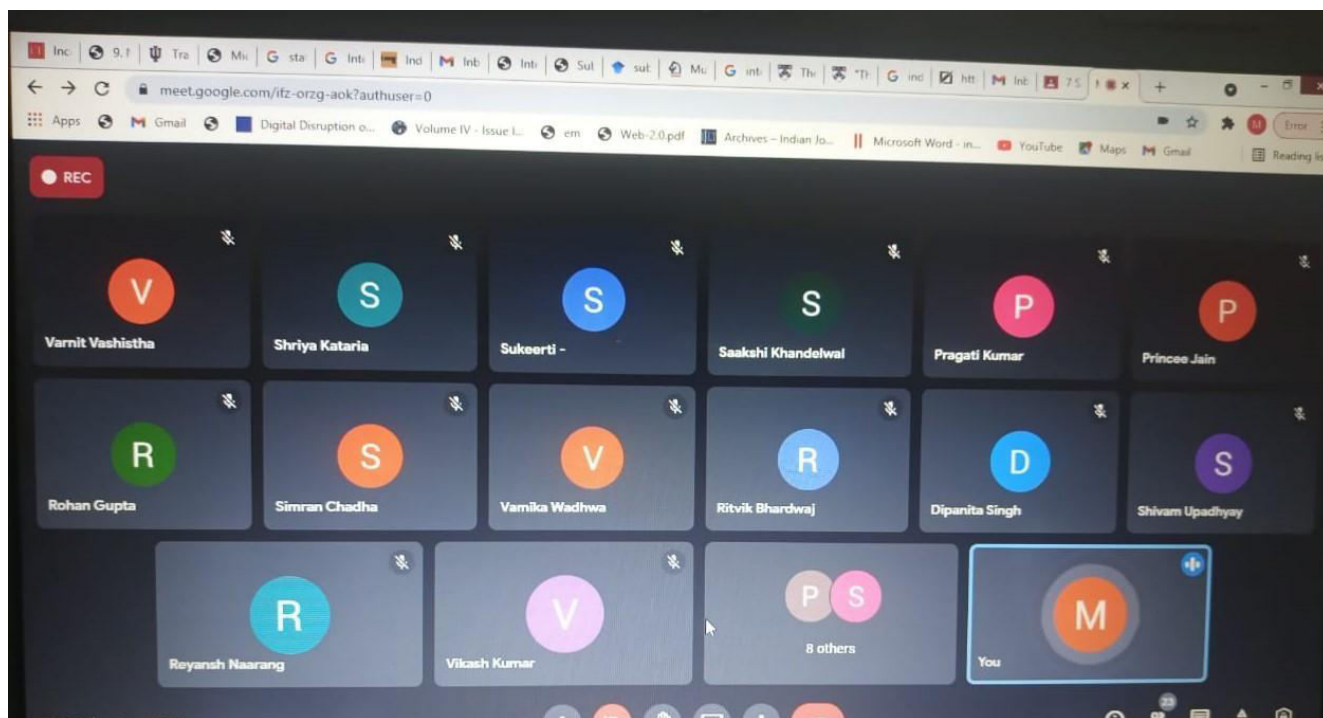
Inc 9.1 Tra Mi sta Int Ind Inb Int Sul sut Mu int Th "Th ind htt Int 7.5

meet.google.com/ifz-orzg-aok?authuser=0

Apps Gmail Digital Disruption o... Volume IV - Issue I... em Web-2.0.pdf Archives – Indian Jo... Microsoft Word - in... YouTube Maps Gmail Reading lis

Error

REC

V
Varnit Vashistha

S
Shriya Kataria

S
Sukeerti -

S
Saakshi Khandelwal

P
Pragati Kumar

P
Princee Jain

R
Rohan Gupta

S
Simran Chadha

V
Vamika Wadhwa

R
Ritvik Bhardwaj

D
Dipanita Singh

S
Shivam Upadhyay

R
Reyansh Naarang

V
Vikash Kumar

P S
8 others

M
You

23